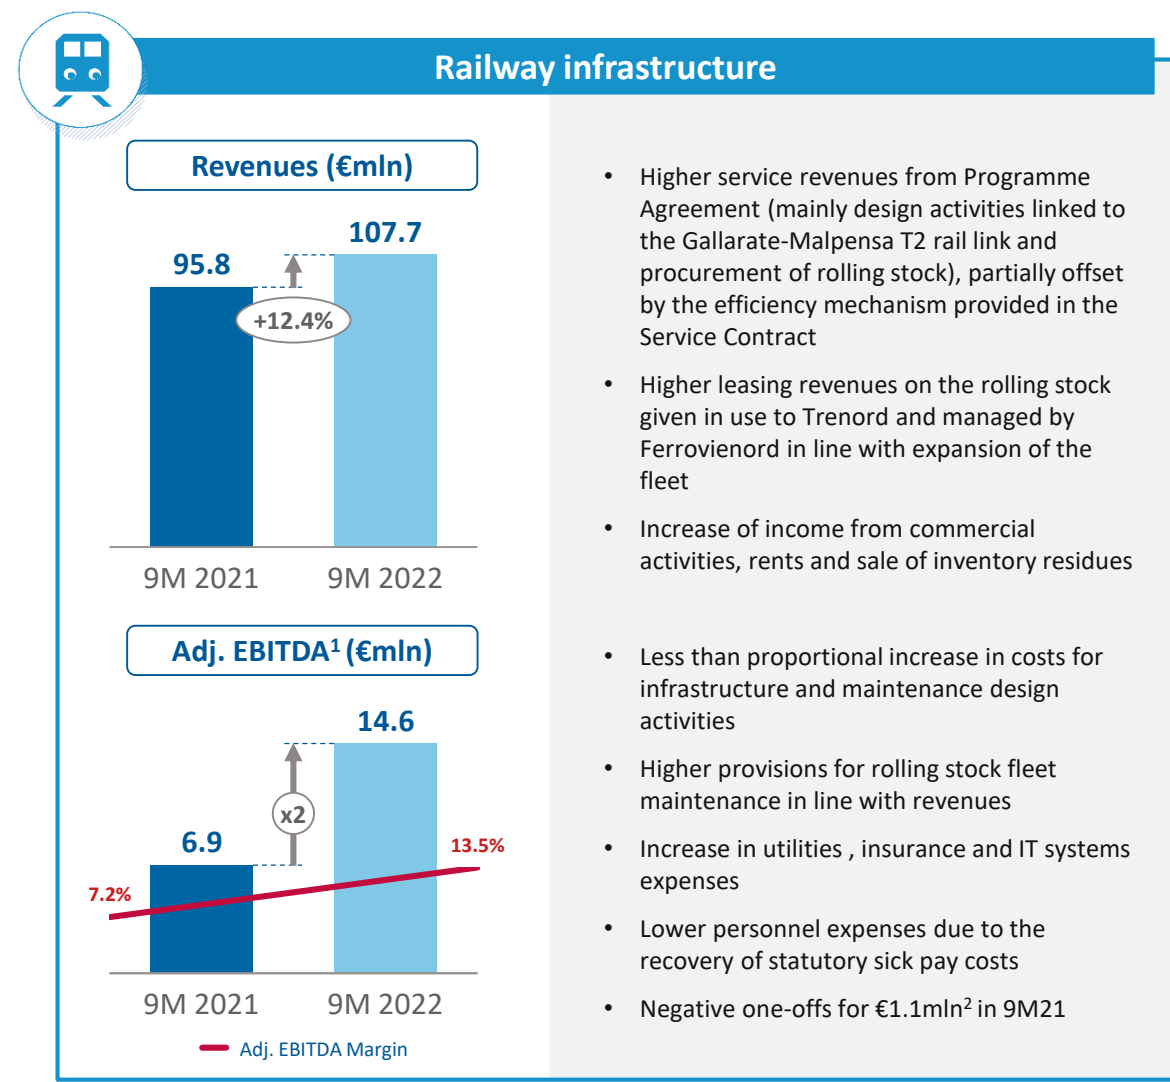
Railway infrastructure

Revenues (€mln)

95.8

107.7

+12.4%

9M 2021

9M 2022

Adj. EBITDA$^1$ (€mln)

14.6

x2

6.9

13.5%

7.2%

9M 2021

9M 2022

Adj. EBITDA Margin

• Higher service revenues from Programme Agreement (mainly design activities linked to the Gallarate-Malpensa T2 rail link and procurement of rolling stock), partially offset by the efficiency mechanism provided in the Service Contract

• Higher leasing revenues on the rolling stock given in use to Trenord and managed by Ferrovienord in line with expansion of the fleet

• Increase of income from commercial activities, rents and sale of inventory residues

• Less than proportional increase in costs for infrastructure and maintenance design activities

• Higher provisions for rolling stock fleet maintenance in line with revenues

• Increase in utilities , insurance and IT systems expenses

• Lower personnel expenses due to the recovery of statutory sick pay costs

• Negative one-offs for €1.1mln$^2$ in 9M21